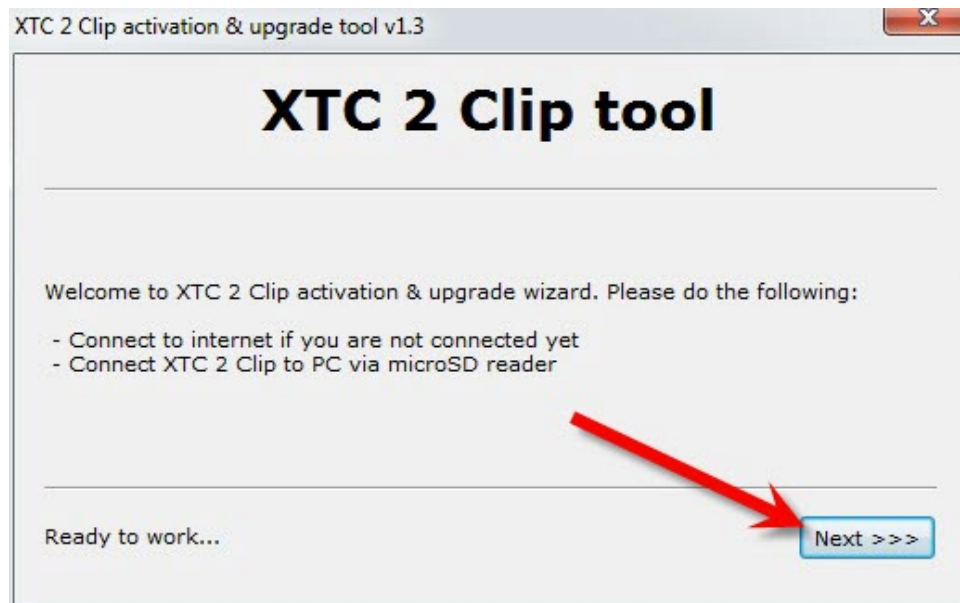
XTC 2 Clip activation & upgrade tool v1.3

XTC 2 Clip tool

Welcome to XTC 2 Clip activation & upgrade wizard. Please do the following:

- Connect to internet if you are not connected yet
- Connect XTC 2 Clip to PC via microSD reader

Ready to work...

Next >>>